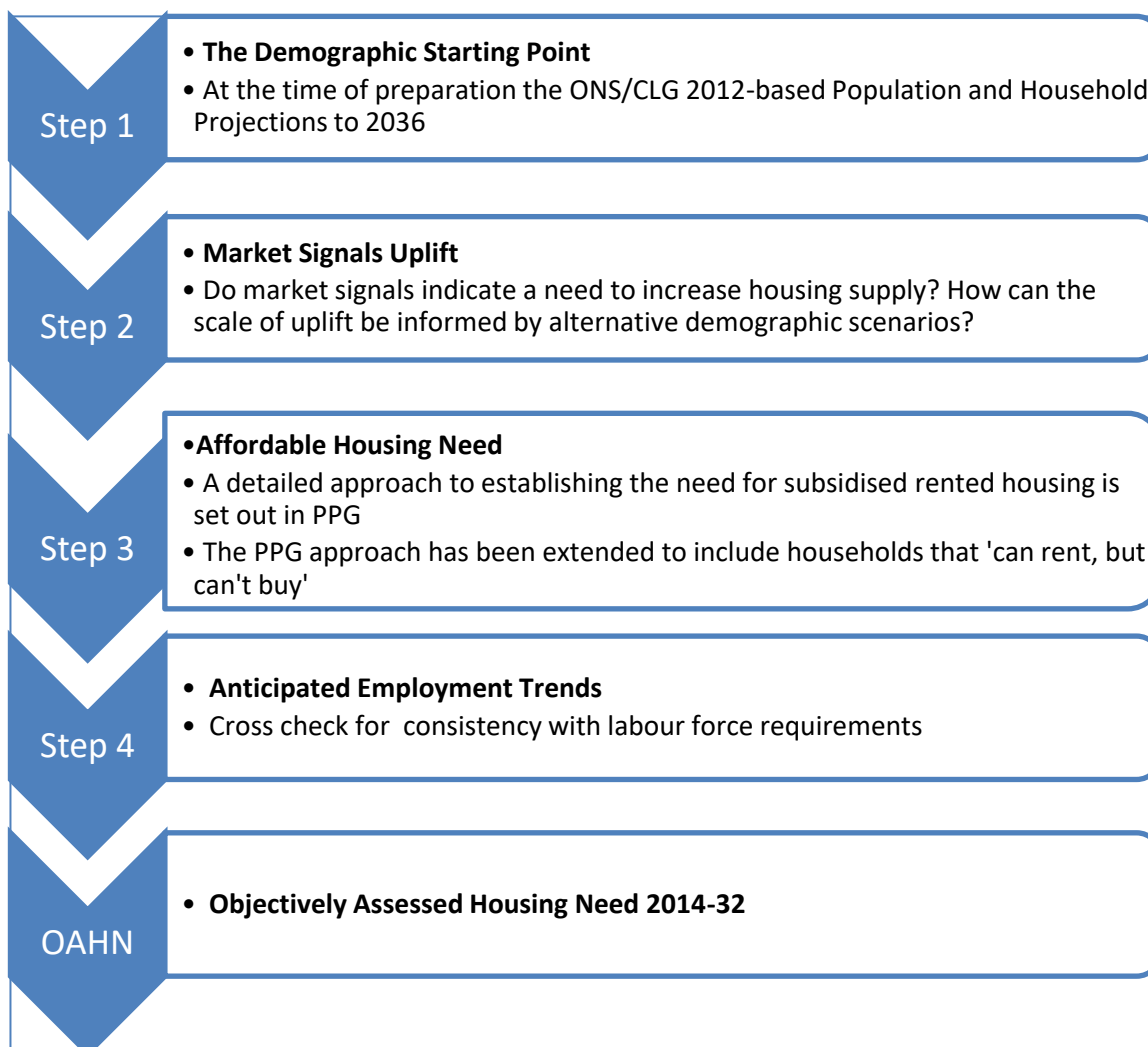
Step 1

• The Demographic Starting Point
• At the time of preparation the ONS/CLG 2012-based Population and Household Projections to 2036

Step 2

• Market Signals Uplift
• Do market signals indicate a need to increase housing supply? How can the scale of uplift be informed by alternative demographic scenarios?

Step 3

•Affordable Housing Need
• A detailed approach to establishing the need for subsidised rented housing is set out in PPG
• The PPG approach has been extended to include households that 'can rent, but can't buy'

Step 4

• Anticipated Employment Trends
• Cross check for consistency with labour force requirements

OAHN

• Objectively Assessed Housing Need 2014-32